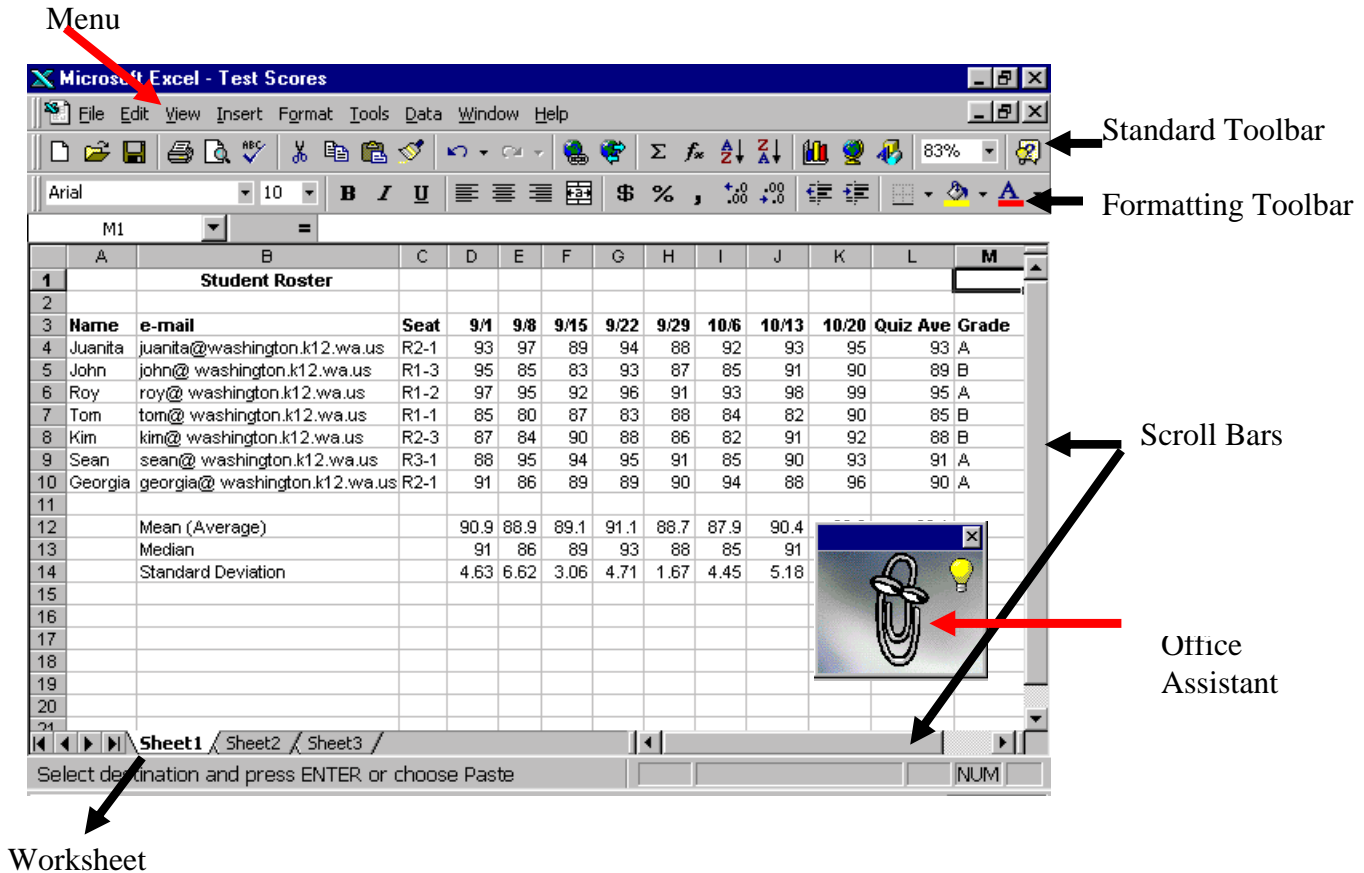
Menu

Microsoft Excel - Test Scores

File Edit View Insert Format Tools Data Window Help

83%

Standard Toolbar

Arial 10 B I U $ % , .00 .0

Formatting Toolbar

M1 =

| | A | B | C | D | E | F | G | H | I | J | K | L | M |
|---|---|---|---|---|---|---|---|---|---|---|---|---|---|
| 1 | | Student Roster | | | | | | | | | | | |
| 2 | | | | | | | | | | | | | |
| 3 | Name | e-mail | Seat | 9/1 | 9/8 | 9/15 | 9/22 | 9/29 | 10/6 | 10/13 | 10/20 | Quiz Ave | Grade |
| 4 | Juanita | juanita@washington.k12.wa.us | R2-1 | 93 | 97 | 89 | 94 | 88 | 92 | 93 | 95 | 93 | A |
| 5 | John | john@ washington.k12.wa.us | R1-3 | 95 | 85 | 83 | 93 | 87 | 85 | 91 | 90 | 89 | B |
| 6 | Roy | roy@ washington.k12.wa.us | R1-2 | 97 | 95 | 92 | 96 | 91 | 93 | 98 | 99 | 95 | A |
| 7 | Tom | tom@ washington.k12.wa.us | R1-1 | 85 | 80 | 87 | 83 | 88 | 84 | 82 | 90 | 85 | B |
| 8 | Kim | kim@ washington.k12.wa.us | R2-3 | 87 | 84 | 90 | 88 | 86 | 82 | 91 | 92 | 88 | B |
| 9 | Sean | sean@ washington.k12.wa.us | R3-1 | 88 | 95 | 94 | 95 | 91 | 85 | 90 | 93 | 91 | A |
| 10 | Georgia | georgia@ washington.k12.wa.us | R2-1 | 91 | 86 | 89 | 89 | 90 | 94 | 88 | 96 | 90 | A |
| 11 | | | | | | | | | | | | | |
| 12 | | Mean (Average) | | 90.9 | 88.9 | 89.1 | 91.1 | 88.7 | 87.9 | 90.4 | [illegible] | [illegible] | |
| 13 | | Median | | 91 | 86 | 89 | 93 | 88 | 85 | 91 | | | |
| 14 | | Standard Deviation | | 4.63 | 6.62 | 3.06 | 4.71 | 1.67 | 4.45 | 5.18 | | | |
| 15 | | | | | | | | | | | | | |
| 16 | | | | | | | | | | | | | |
| 17 | | | | | | | | | | | | | |
| 18 | | | | | | | | | | | | | |
| 19 | | | | | | | | | | | | | |
| 20 | | | | | | | | | | | | | |

Sheet1 Sheet2 Sheet3

Select destination and press ENTER or choose Paste

NUM

Scroll Bars

Office Assistant

Worksheet